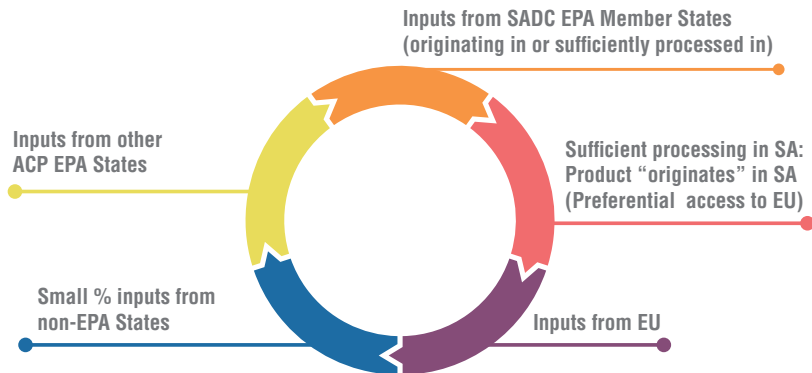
Inputs from SADC EPA Member States (originating in or sufficiently processed in)

Sufficient processing in SA: Product “originates” in SA (Preferential access to EU)

Inputs from EU

Small % inputs from non-EPA States

Inputs from other ACP EPA States